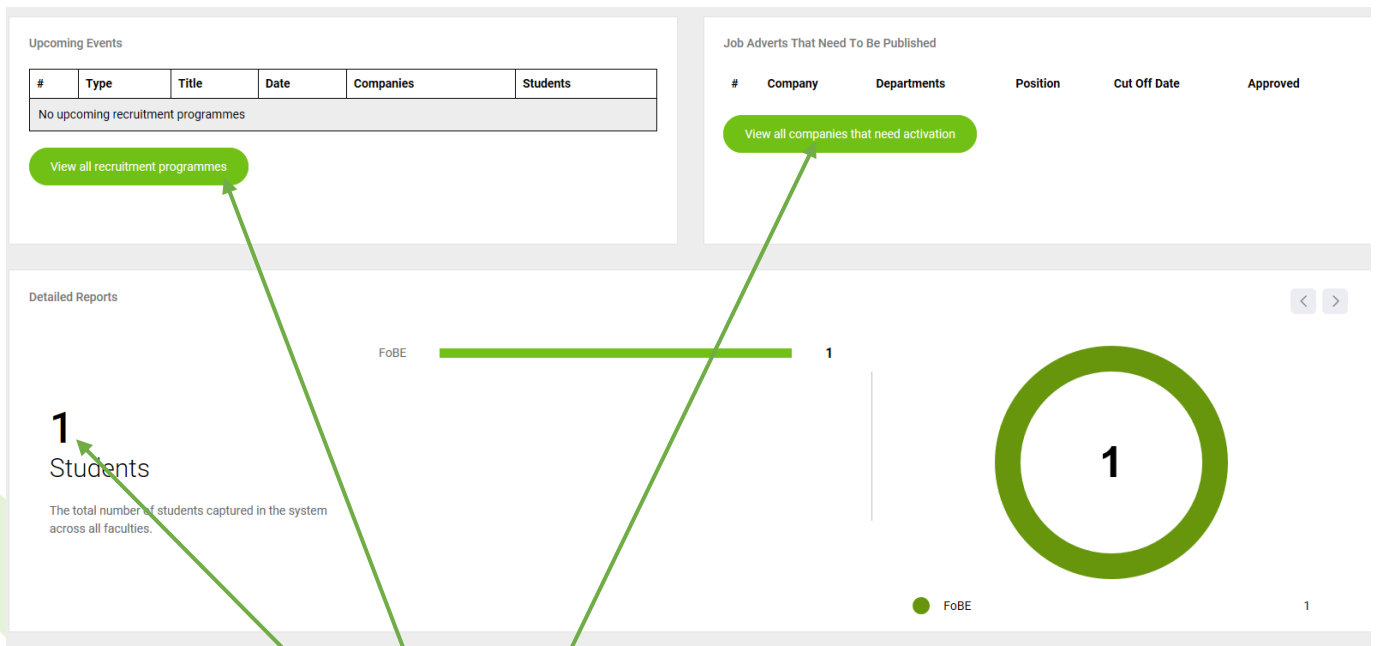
Upcoming Events

| # | Type | Title | Date | Companies | Students |
|---|---|---|---|---|---|
| No upcoming recruitment programmes | | | | | |

View all recruitment programmes

Job Adverts That Need To Be Published

| # | Company | Departments | Position | Cut Off Date | Approved |
|---|---|---|---|---|---|

View all companies that need activation

Detailed Reports

FoBE 1

1
Students

The total number of students captured in the system across all faculties.

1

FoBE 1